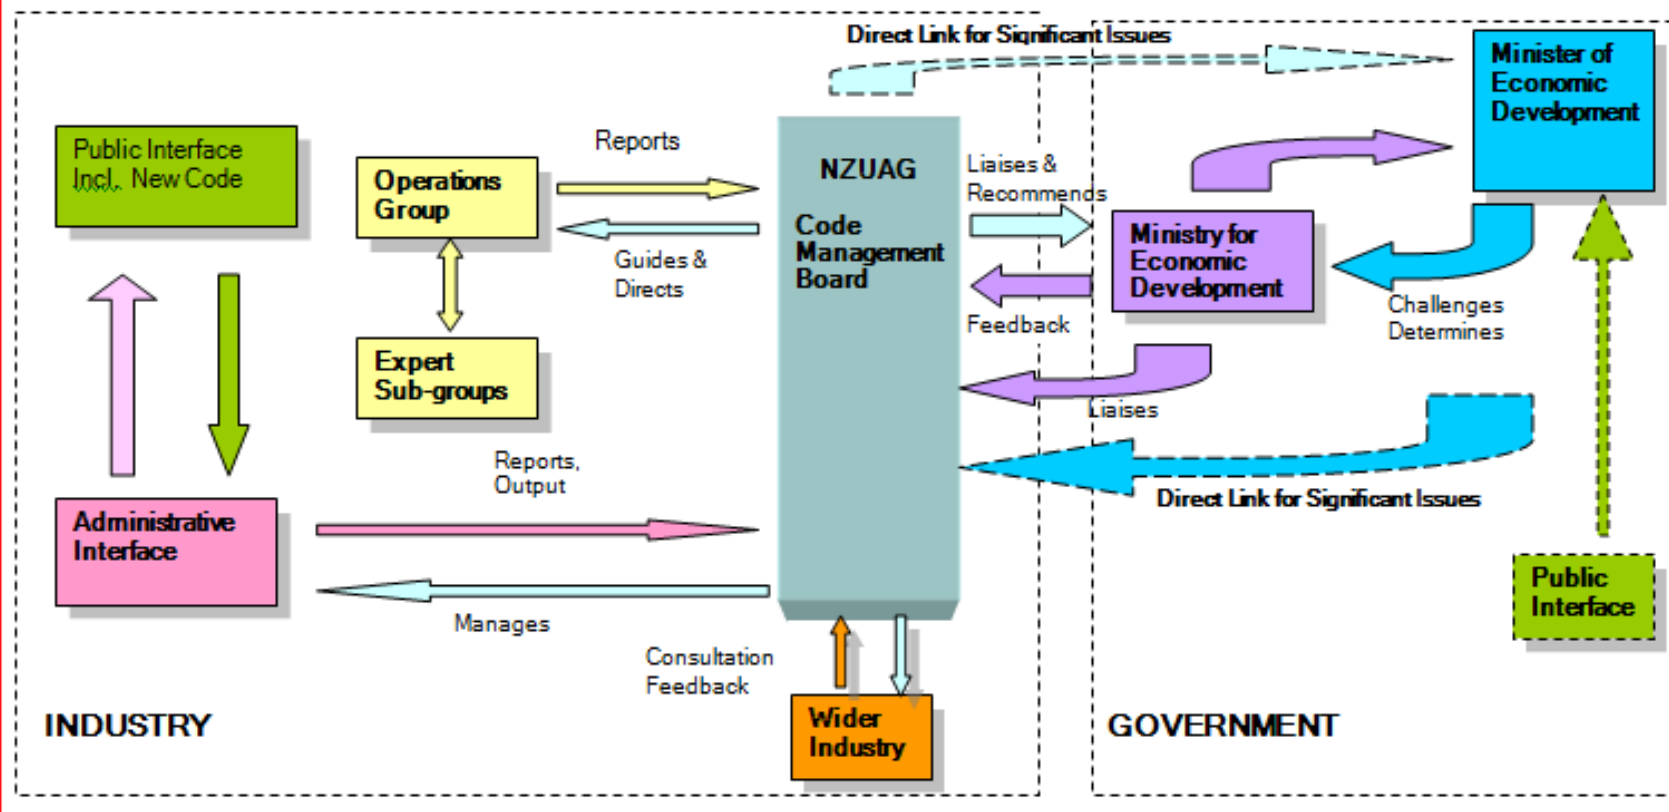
Direct Link for Significant Issues

Minister of Economic Development

Public Interface Incl. New Code

Operations Group

Reports

NZUAG

Code Management Board

Liaises & Recommends

Guides & Directs

Ministry for Economic Development

Feedback

Challenges Determines

Expert Sub-groups

Liaises

Reports, Output

Direct Link for Significant Issues

Administrative Interface

Manages

Public Interface

Consultation Feedback

INDUSTRY

Wider Industry

GOVERNMENT